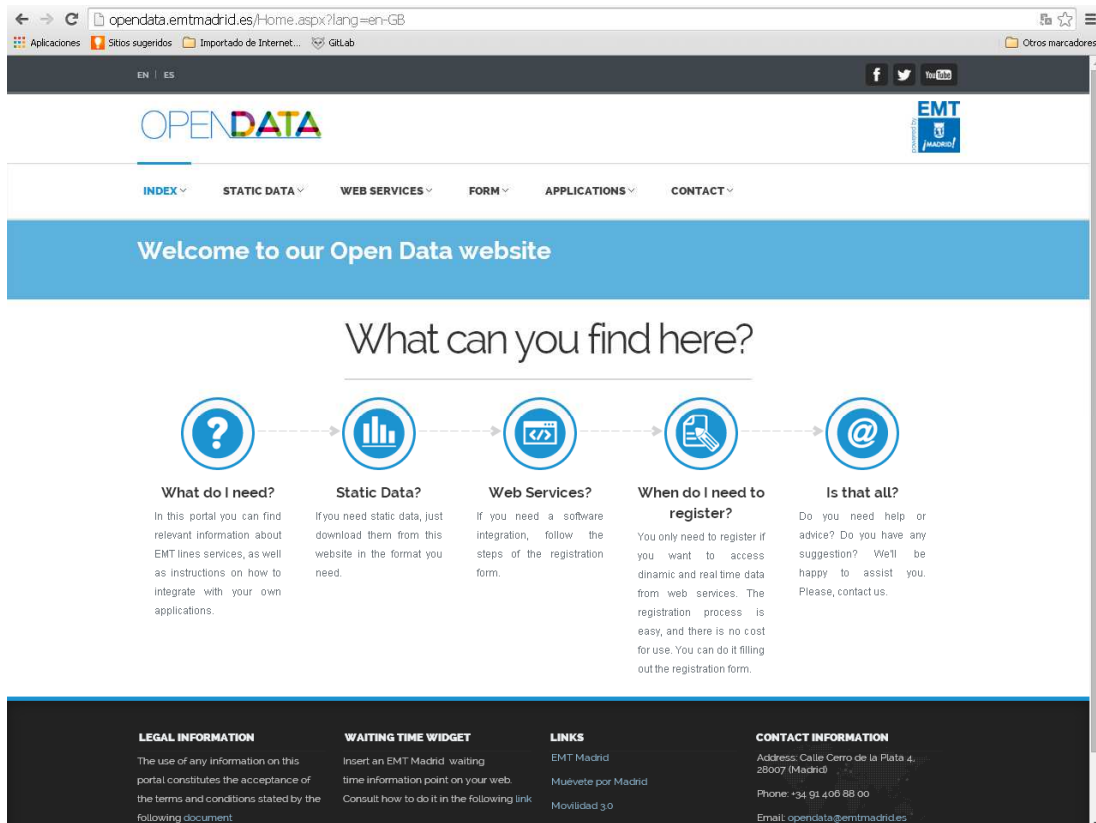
opendata.emtmadrid.es/Home.aspx?lang=en-GB

Aplicaciones Sitios sugeridos Importado de Internet... GitLab Otros marcadores

EN | ES

OPENDATA

EMT powered by ¡MADRID!

INDEX STATIC DATA WEB SERVICES FORM APPLICATIONS CONTACT

Welcome to our Open Data website

What can you find here?

What do I need?
In this portal you can find relevant information about EMT lines services, as well as instructions on how to integrate with your own applications.

Static Data?
If you need static data, just download them from this website in the format you need.

Web Services?
If you need a software integration, follow the steps of the registration form.

When do I need to register?
You only need to register if you want to access dinamic and real time data from web services. The registration process is easy, and there is no cost for use. You can do it filling out the registration form.

Is that all?
Do you need help or advice? Do you have any suggestion? We'll be happy to assist you. Please, contact us.

LEGAL INFORMATION
The use of any information on this portal constitutes the acceptance of the terms and conditions stated by the following document

WAITING TIME WIDGET
Insert an EMT Madrid waiting time information point on your web. Consult how to do it in the following link

LINKS
EMT Madrid
Muévete por Madrid
Movilidad 3.0

CONTACT INFORMATION
Address: Calle Cerro de la Plata 4, 28007 (Madrid)
Phone: +34 91 406 88 00
Email: opendata@emtmadrid.es